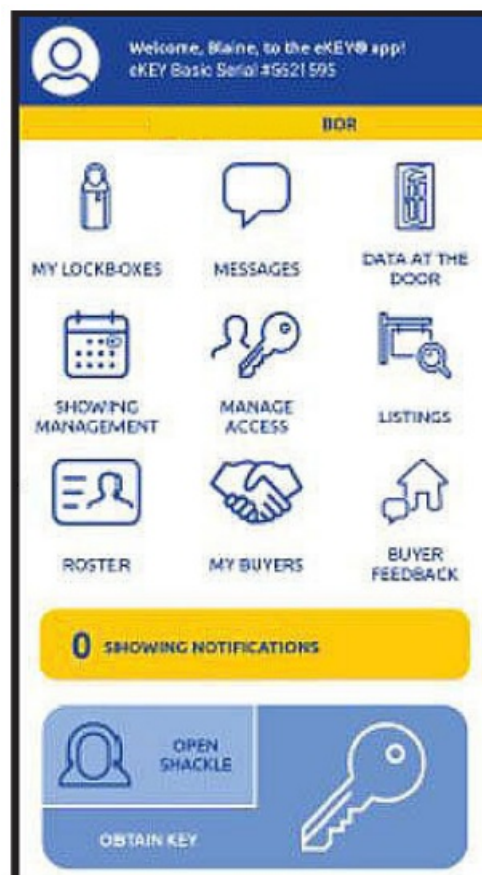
Welcome, Blaine, to the eKEY® app!
eKEY Basic Serial #5621595

BOR

MY LOCKBOXES

MESSAGES

DATA AT THE DOOR

SHOWING MANAGEMENT

MANAGE ACCESS

LISTINGS

ROSTER

MY BUYERS

BUYER FEEDBACK

0 SHOWING NOTIFICATIONS

OPEN SHACKLE

OBTAIN KEY